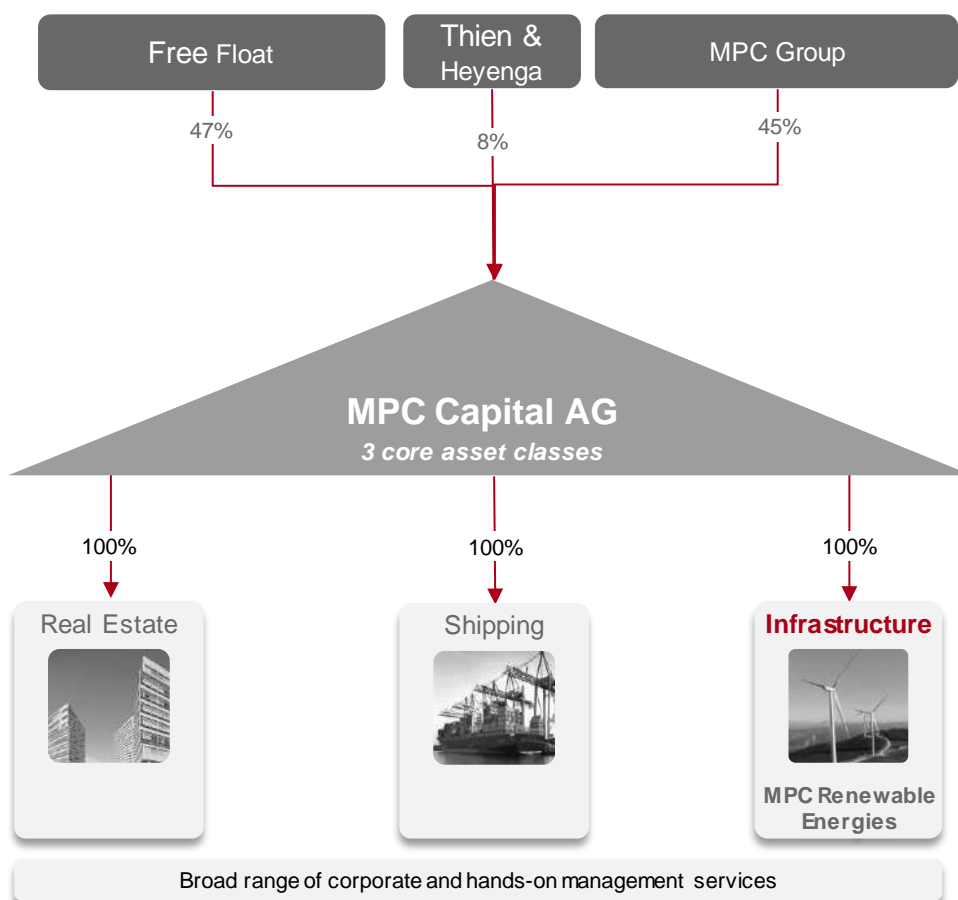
Free Float

Thien & Heyenga

MPC Group

47%

8%

45%

MPC Capital AG

3 core asset classes

100%

100%

100%

Real Estate

Shipping

Infrastructure

MPC Renewable Energies

Broad range of corporate and hands-on management services